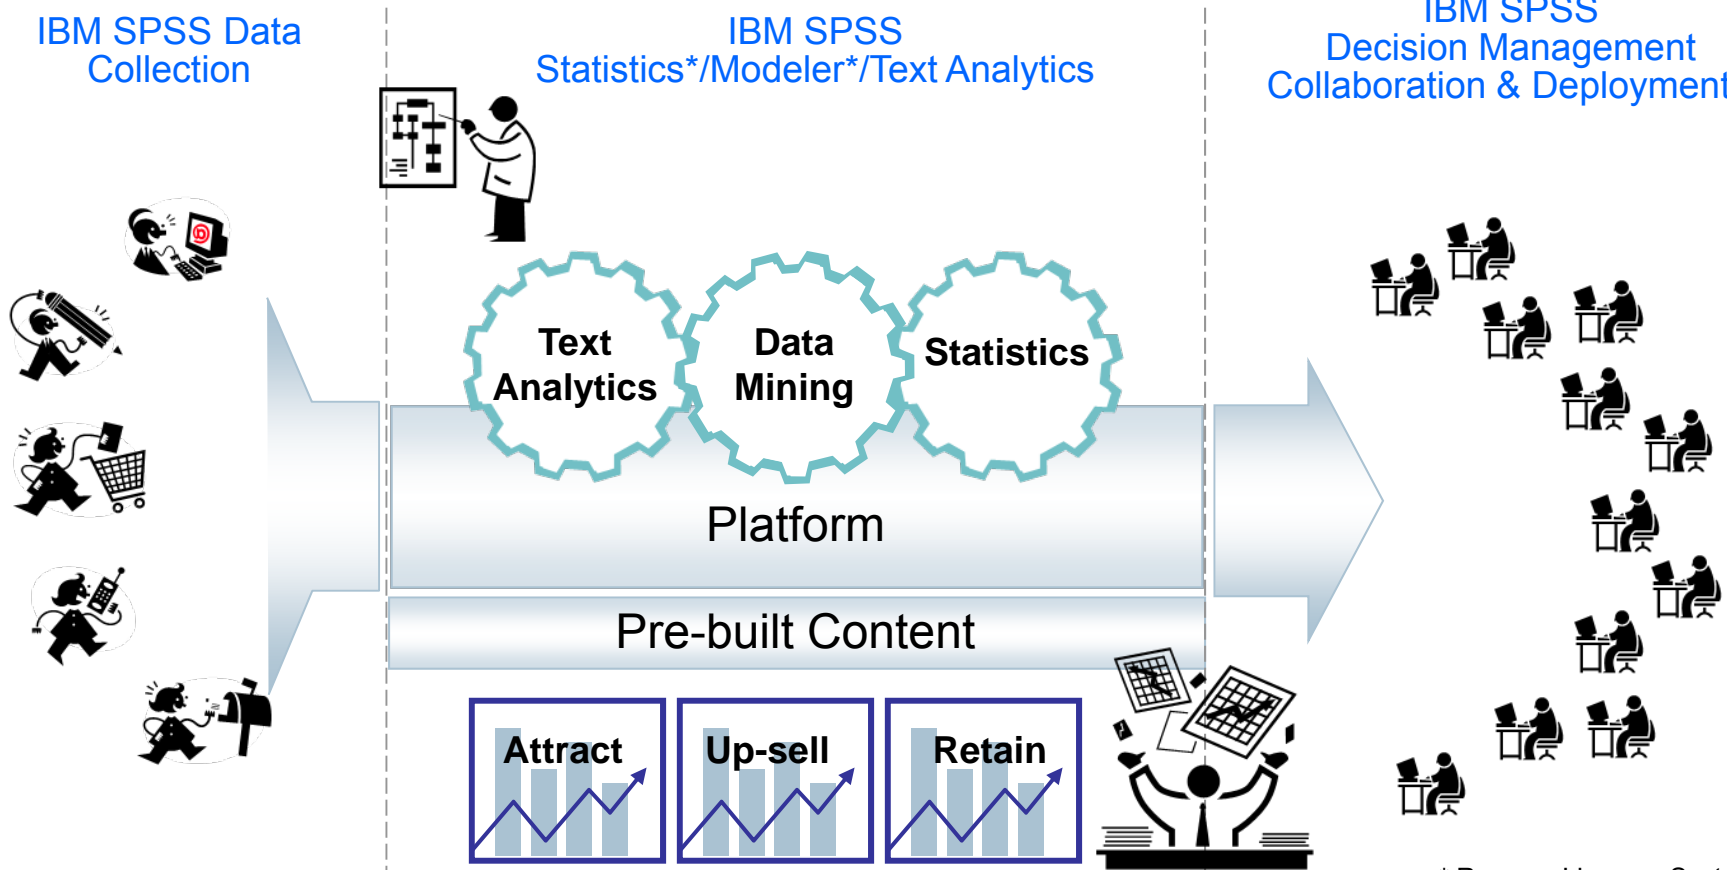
IBM SPSS Data Collection

IBM SPSS Statistics*/Modeler*/Text Analytics

IBM SPSS Decision Management Collaboration & Deployment

Text Analytics

Data Mining

Statistics

Platform

Pre-built Content

Attract

Up-sell

Retain

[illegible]